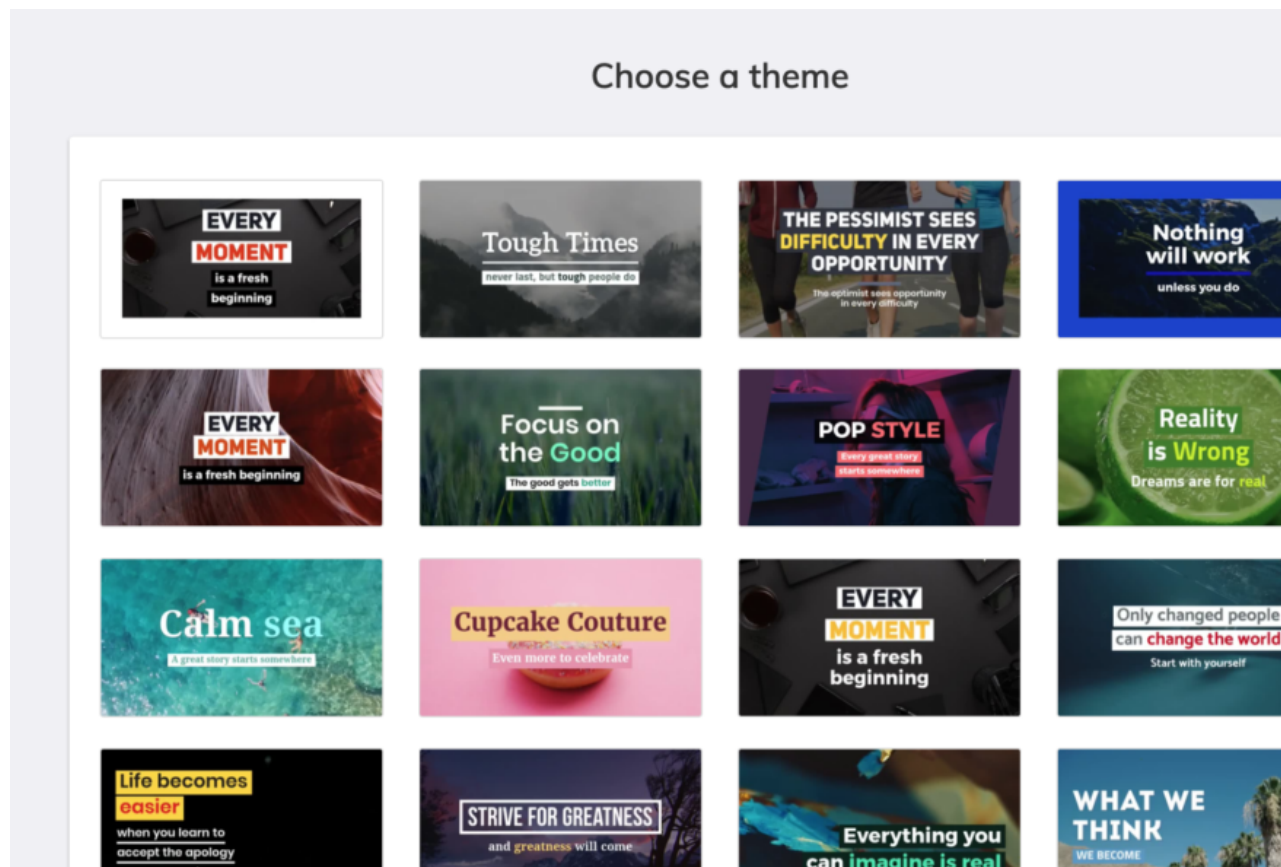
Choose a theme

EVERY MOMENT is a fresh beginning

Tough Times never last, but tough people do

THE PESSIMIST SEES DIFFICULTY IN EVERY OPPORTUNITY The optimist sees opportunity in every difficulty

Nothing will work unless you do

EVERY MOMENT is a fresh beginning

Focus on the Good The good gets better

POP STYLE Every great story starts somewhere

Reality is Wrong Dreams are for real

Calm sea A great story starts somewhere

Cupcake Couture Even more to celebrate

EVERY MOMENT is a fresh beginning

Only changed people can change the world Start with yourself

Life becomes easier when you learn to accept the apology

STRIVE FOR GREATNESS and greatness will come

Everything you can imagine is real

WHAT WE THINK WE BECOME